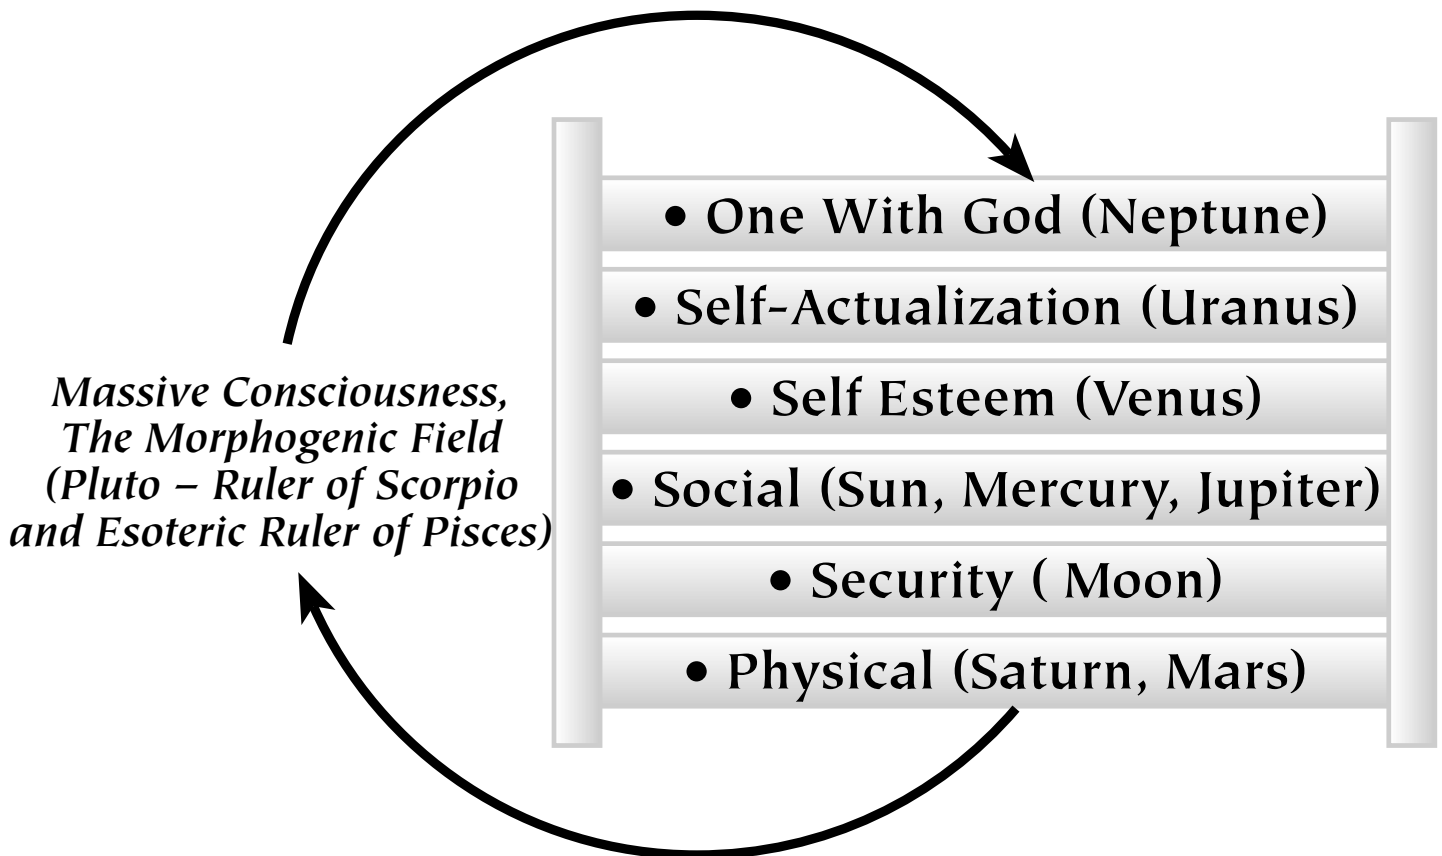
• One With God (Neptune)

• Self-Actualization (Uranus)

• Self Esteem (Venus)

• Social (Sun, Mercury, Jupiter)

• Security ( Moon)

• Physical (Saturn, Mars)

Massive Consciousness, The Morphogenic Field (Pluto – Ruler of Scorpio and Esoteric Ruler of Pisces)